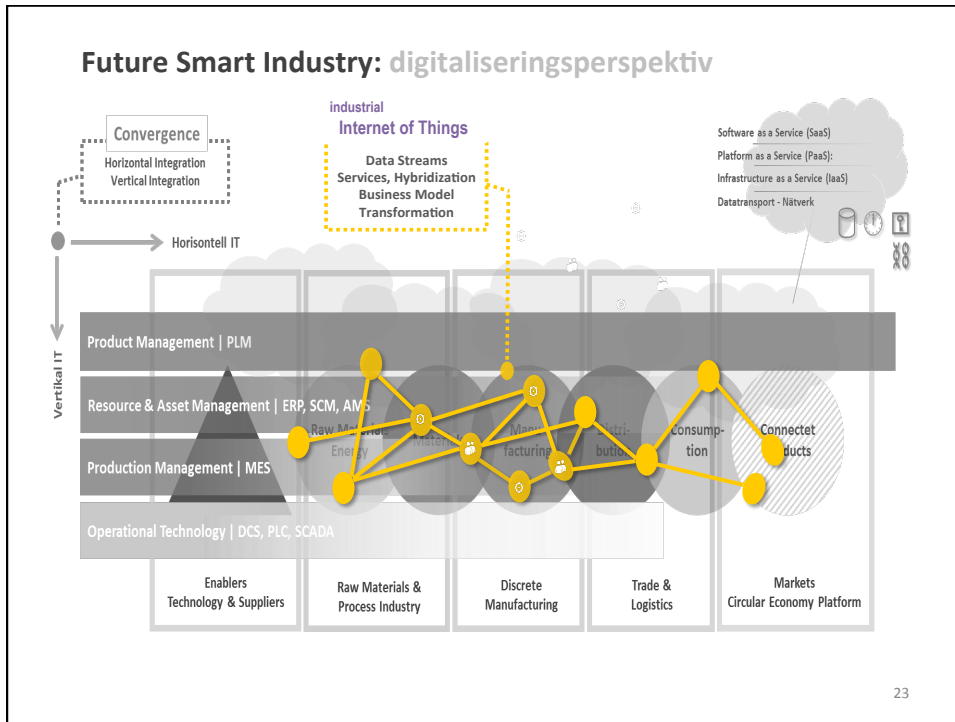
Future Smart Industry: digitaliseringsperspektiv

industrial
Internet of Things

Data Streams
Services, Hybridization
Business Model
Transformation

Convergence
Horizontal Integration
Vertical Integration

Software as a Service (SaaS)
Platform as a Service (PaaS):
Infrastructure as a Service (IaaS)
Datatransport - Nätverk

Horisontell IT

Vertikal IT

Product Management | PLM
Resource & Asset Management | ERP, SCM, AMS
Production Management | MES
Operational Technology | DCS, PLC, SCADA

Raw Material Energy
Material
Manufacturing
Distribution
Consumption
Connectet Products

Enablers
Technology & Suppliers

Raw Materials &
Process Industry

Discrete
Manufacturing

Trade &
Logistics

Markets
Circular Economy Platform

23